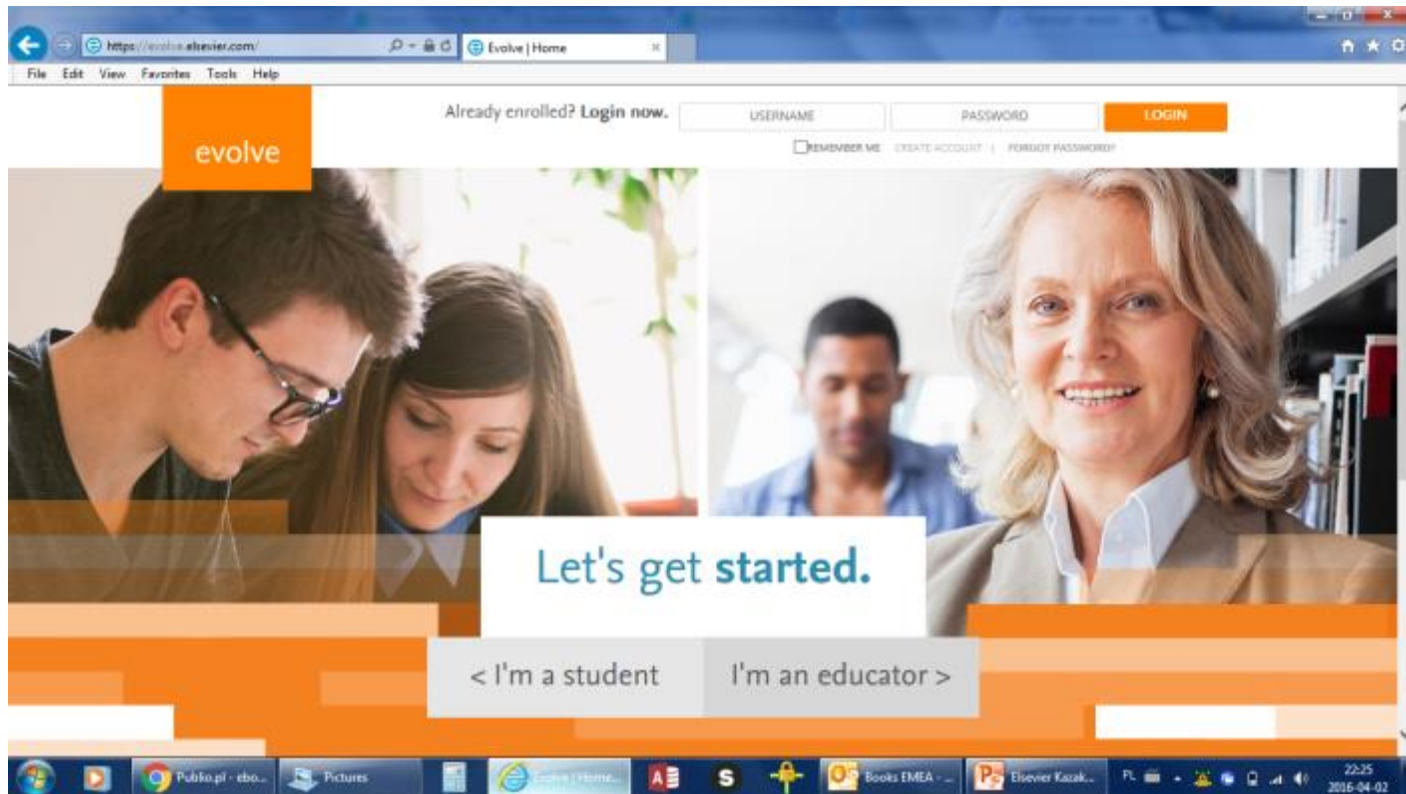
https://evolve.elsevier.com/
Evolve | Home

File Edit View Favorites Tools Help

evolve

Already enrolled? Login now. USERNAME PASSWORD LOGIN

REMEMBER ME CREATE ACCOUNT | FORGOT PASSWORD?

Let's get started.

< I'm a student I'm an educator >

Publio.pl - ebo... Pictures Evolve | Home... Books EMEA - ... Elsevier Kazak... PL 22:25 2016-04-02